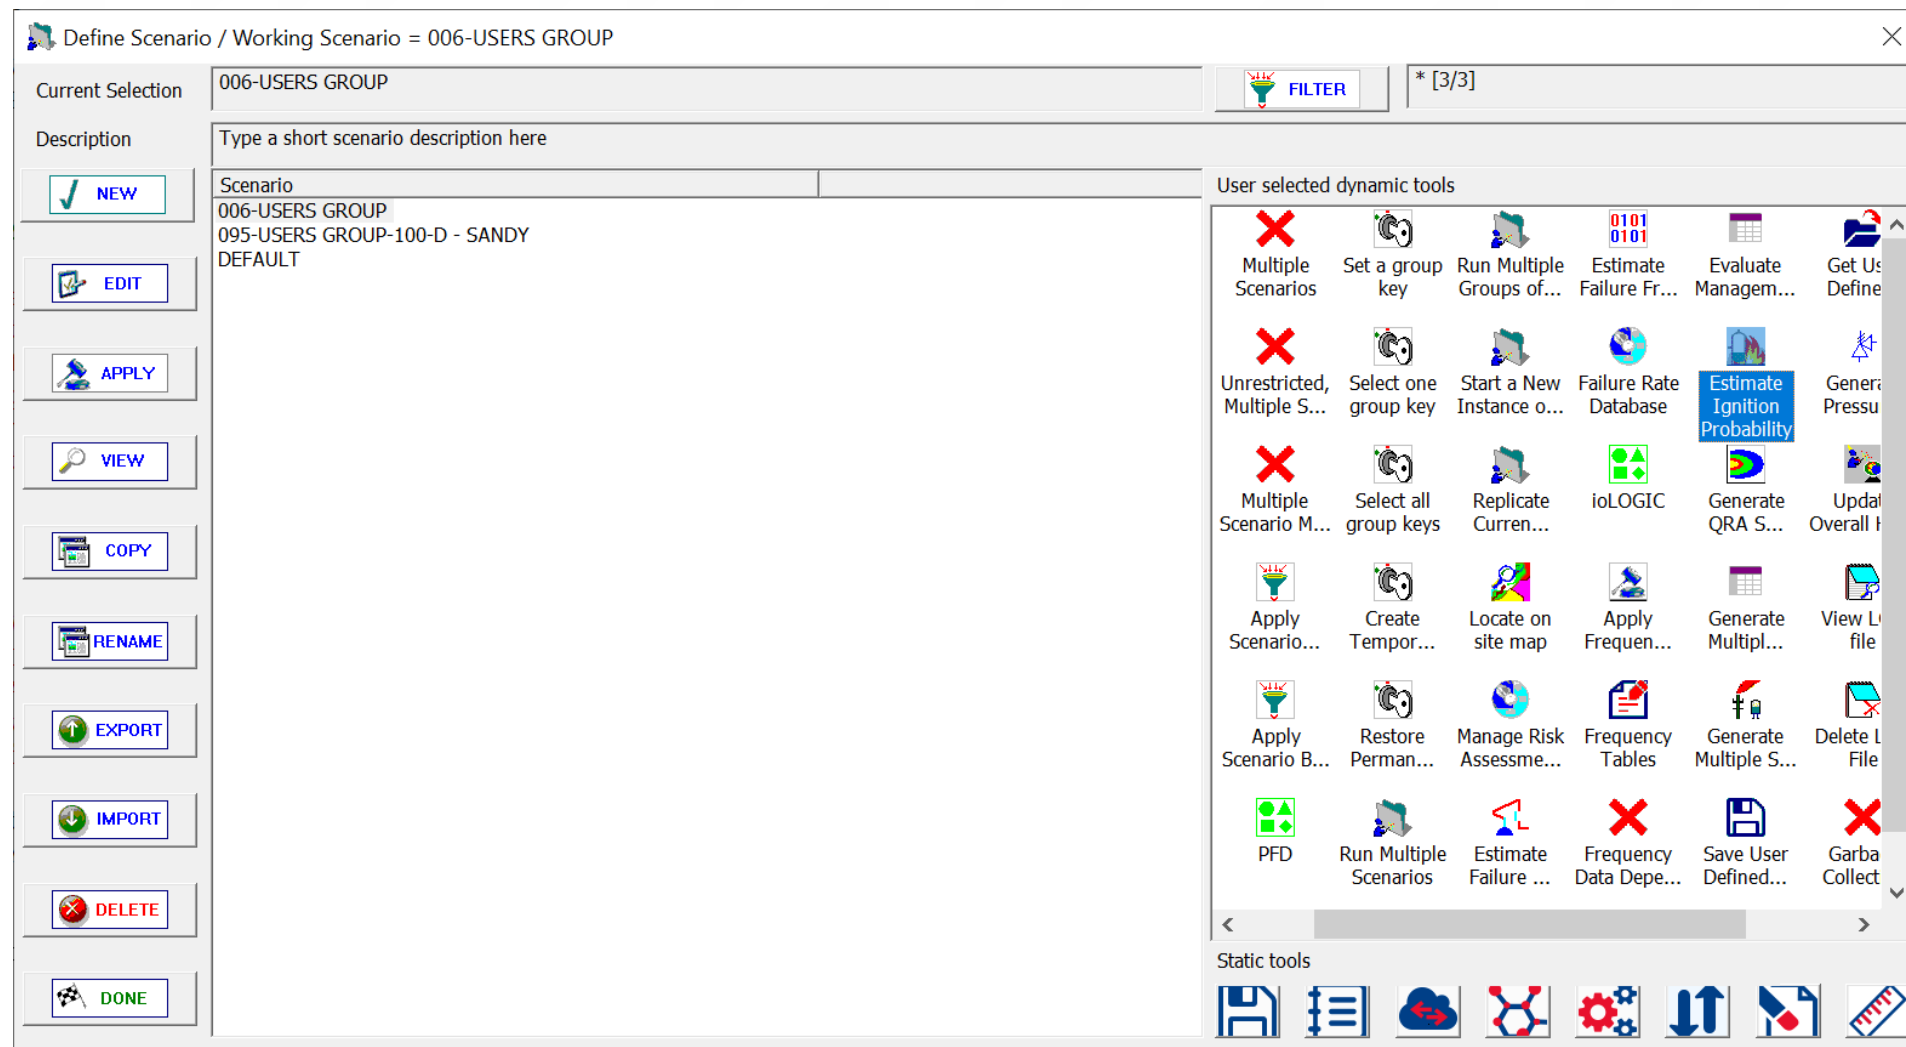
Define Scenario / Working Scenario = 006-USERS GROUP

Current Selection
006-USERS GROUP
FILTER
* [3/3]

Description
Type a short scenario description here

NEW
EDIT
APPLY
VIEW
COPY
RENAME
EXPORT
IMPORT
DELETE
DONE

| Scenario | |
|---|---|
| 006-USERS GROUP | |
| 095-USERS GROUP-100-D - SANDY | |
| DEFAULT | |

User selected dynamic tools

Multiple Scenarios
Set a group key
Run Multiple Groups of...
0101 0101 Estimate Failure Fr...
Evaluate Managem...
Get Us Define

Unrestricted, Multiple S...
Select one group key
Start a New Instance o...
Failure Rate Database
Estimate Ignition Probability
Genera Pressu

Multiple Scenario M...
Select all group keys
Replicate Curren...
ioLOGIC
Generate QRA S...
Updat Overall I

Apply Scenario...
Create Tempor...
Locate on site map
Apply Frequen...
Generate Multipl...
View L file

Apply Scenario B...
Restore Perman...
Manage Risk Assessme...
Frequency Tables
Generate Multiple S...
Delete L File

PFD
Run Multiple Scenarios
Estimate Failure ...
Frequency Data Depe...
Save User Defined...
Garba Collect

Static tools